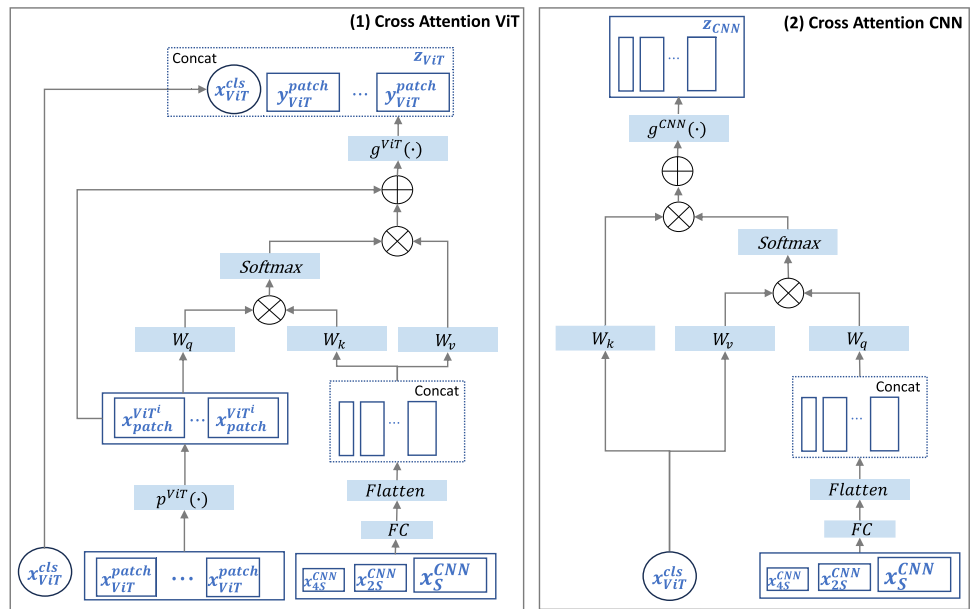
(1) Cross Attention ViT

Concat $z_{ViT}$

$x_{ViT}^{cls}$ $y_{ViT}^{patch}$ ... $y_{ViT}^{patch}$

$g^{ViT}(\cdot)$

$\oplus$

$\otimes$

$Softmax$

$\otimes$

$W_q$ $W_k$ $W_v$

Concat

...

$x_{patch}^{ViT^i}$ ... $x_{patch}^{ViT^i}$

$p^{ViT}(\cdot)$

$Flatten$

$FC$

$x_{ViT}^{cls}$ $x_{ViT}^{patch}$ ... $x_{ViT}^{patch}$ $x_{4S}^{CNN}$ $x_{2S}^{CNN}$ $x_{S}^{CNN}$

(2) Cross Attention CNN

$z_{CNN}$

...

$g^{CNN}(\cdot)$

$\oplus$

$\otimes$

$Softmax$

$\otimes$

$W_k$ $W_v$ $W_q$

Concat

...

$Flatten$

$FC$

$x_{ViT}^{cls}$ $x_{4S}^{CNN}$ $x_{2S}^{CNN}$ $x_{S}^{CNN}$